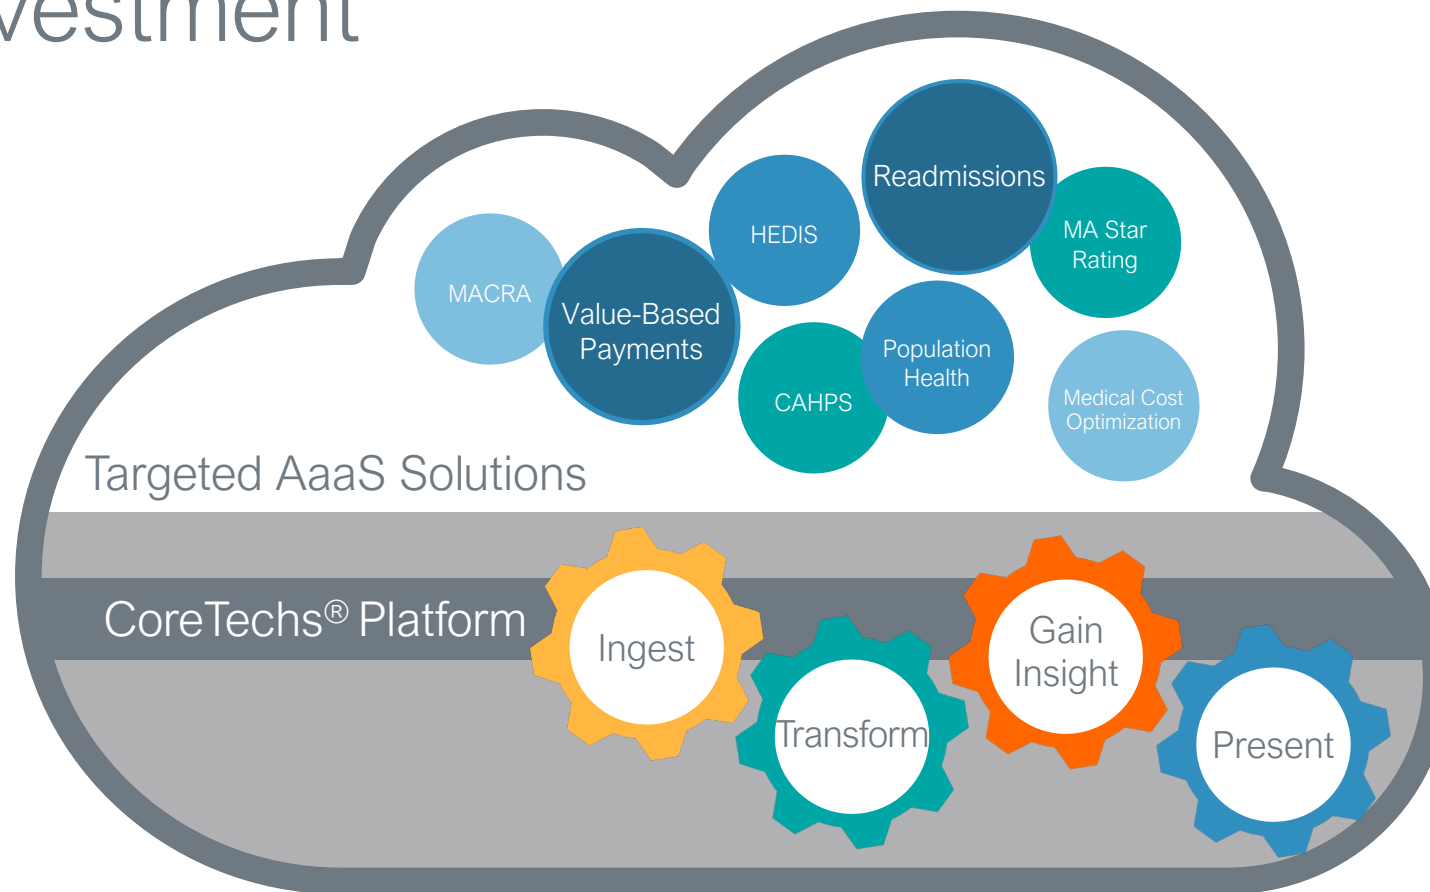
vestment

Readmissions

HEDIS

MA Star Rating

MACRA

Value-Based Payments

Population Health

CAHPS

Medical Cost Optimization

Targeted AaaS Solutions

CoreTechs® Platform

Ingest

Transform

Gain Insight

Present